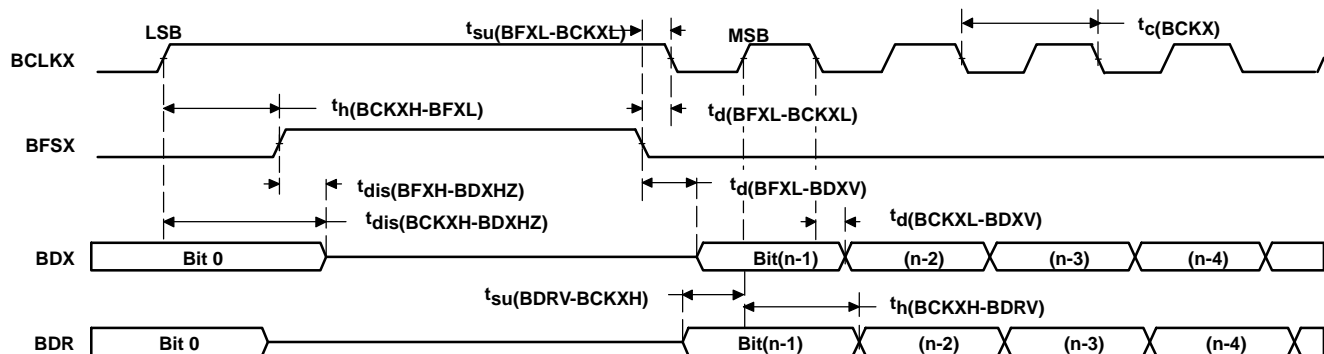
LSB

$t_{su(BFXL-BCKXL)}$

MSB

$t_{c(BCKX)}$

BCLKX

$t_{h(BCKXH-BFXL)}$

$t_{d(BFXL-BCKXL)}$

BFSX

$t_{dis(BFXH-BDXHZ)}$

$t_{d(BFXL-BDXV)}$

$t_{dis(BCKXH-BDXHZ)}$

$t_{d(BCKXL-BDXV)}$

BDX

Bit 0

Bit(n-1)

(n-2)

(n-3)

(n-4)

$t_{su(BDRV-BCKXH)}$

$t_{h(BCKXH-BDRV)}$

BDR

Bit 0

Bit(n-1)

(n-2)

(n-3)

(n-4)